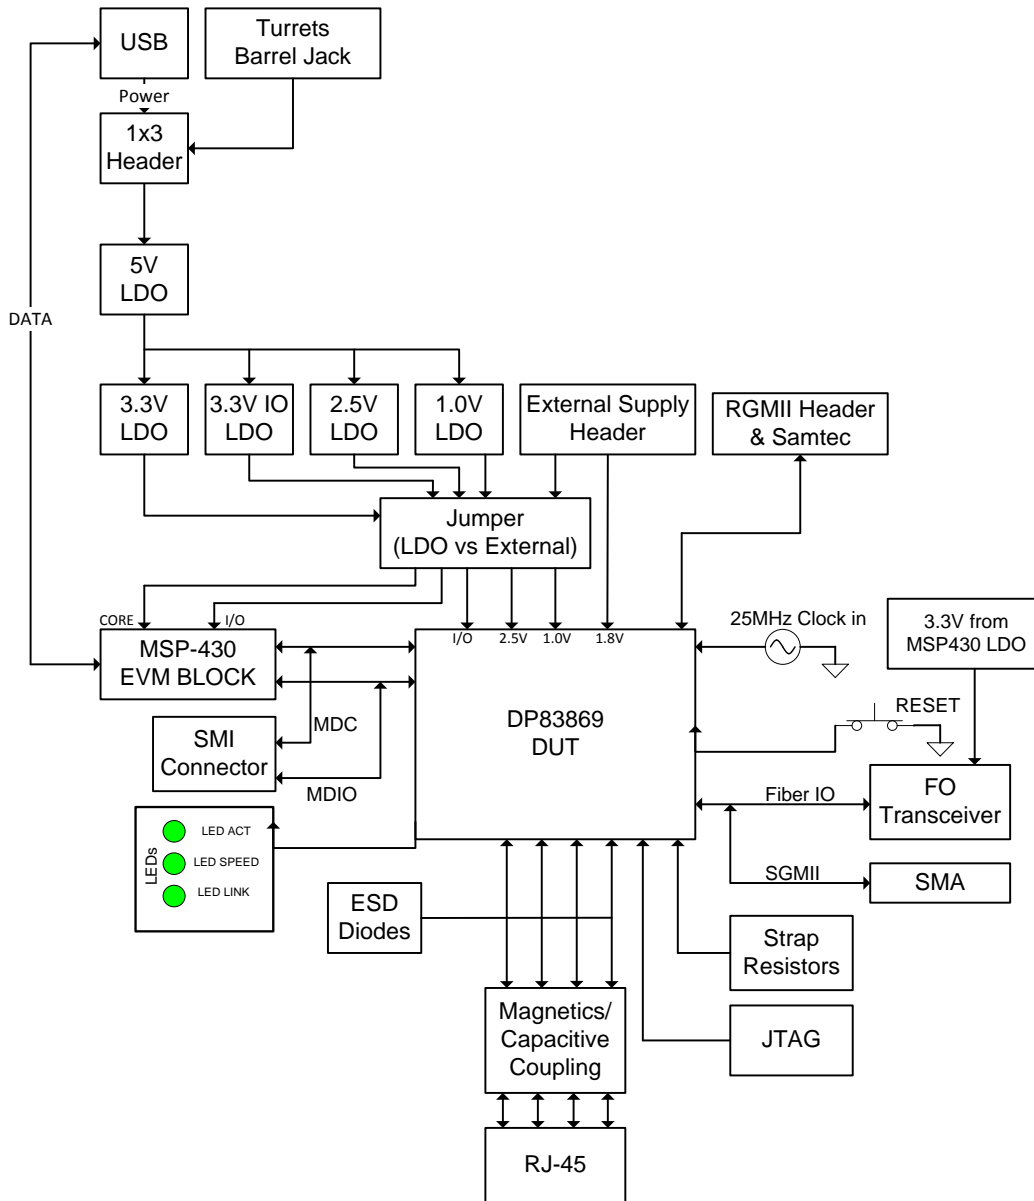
USB

Turrets
Barrel Jack

Power

1x3
Header

5V
LDO

DATA

3.3V
LDO

3.3V IO
LDO

2.5V
LDO

1.0V
LDO

External Supply
Header

RGMII Header
& Samtec

Jumper
(LDO vs External)

CORE

I/O

MSP-430
EVM BLOCK

I/O

2.5V

1.0V

1.8V

25MHz Clock in

3.3V from
MSP430 LDO

DP83869
DUT

RESET

SMI
Connector

MDC

MDIO

FO
Transceiver

Fiber IO

LEDs

LED ACT

LED SPEED

LED LINK

SGMII

SMA

ESD
Diodes

Strap
Resistors

Magnetics/
Capacitive
Coupling

JTAG

RJ-45